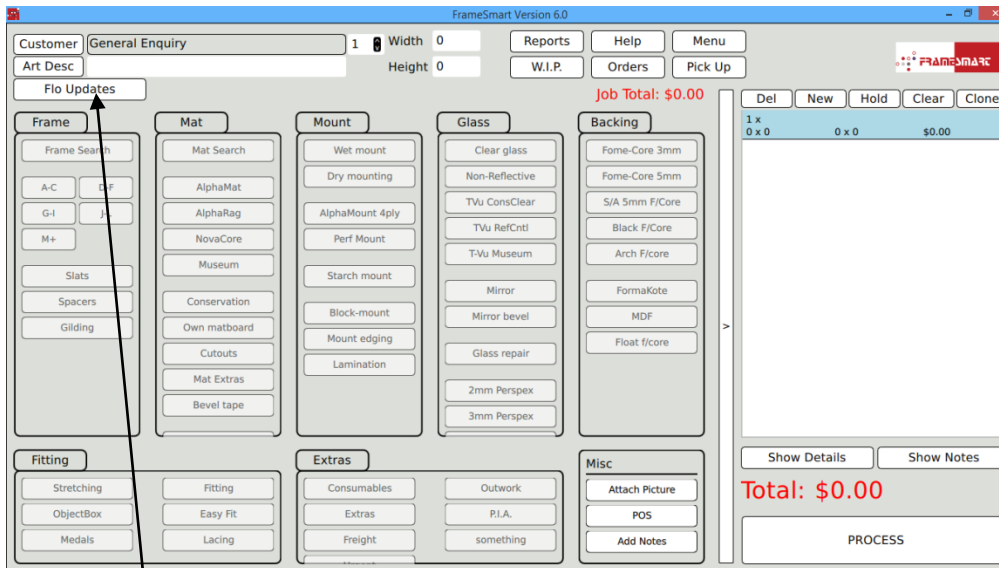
FrameSmart Version 6.0

Customer General Enquiry 1 Width 0 Reports Help Menu
Art Desc Height 0 W.I.P. Orders Pick Up
Flo Updates

FRAMESMART

Job Total: $0.00

Del New Hold Clear Clone
1 x
0 x 0 0 x 0 $0.00

Frame
Frame Search
A-C D-F
G-I J-L
M+
Slats
Spacers
Gilding

Mat
Mat Search
AlphaMat
AlphaRag
NovaCore
Museum
Conservation
Own matboard
Cutouts
Mat Extras
Bevel tape

Mount
Wet mount
Dry mounting
AlphaMount 4ply
Perf Mount
Starch mount
Block-mount
Mount edging
Lamination

Glass
Clear glass
Non-Reflective
TVu ConsClear
TVu RefCntl
T-Vu Museum
Mirror
Mirror bevel
Glass repair
2mm Perspex
3mm Perspex

Backing
Fome-Core 3mm
Fome-Core 5mm
S/A 5mm F/Core
Black F/Core
Arch F/core
FormaKote
MDF
Float f/core

>

Fitting
Stretching
ObjectBox
Medals
Fitting
Easy Fit
Lacing

Extras
Consumables
Extras
Freight
Outwork
P.I.A.
something

Misc
Attach Picture
POS
Add Notes

Show Details Show Notes
Total: $0.00
PROCESS